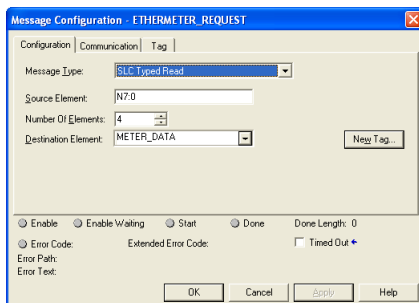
Message Configuration - ETHERMETER_REQUEST

Configuration | Communication | Tag

Message Type: SLC Typed Read

Source Element: N7:0

Number Of Elements: 4

Destination Element: METER_DATA

New Tag...

Enable | Enable Waiting | Start | Done | Done Length: 0

Error Code: | Extended Error Code: | Timed Out

Error Path:

Error Text:

OK | Cancel | Apply | Help